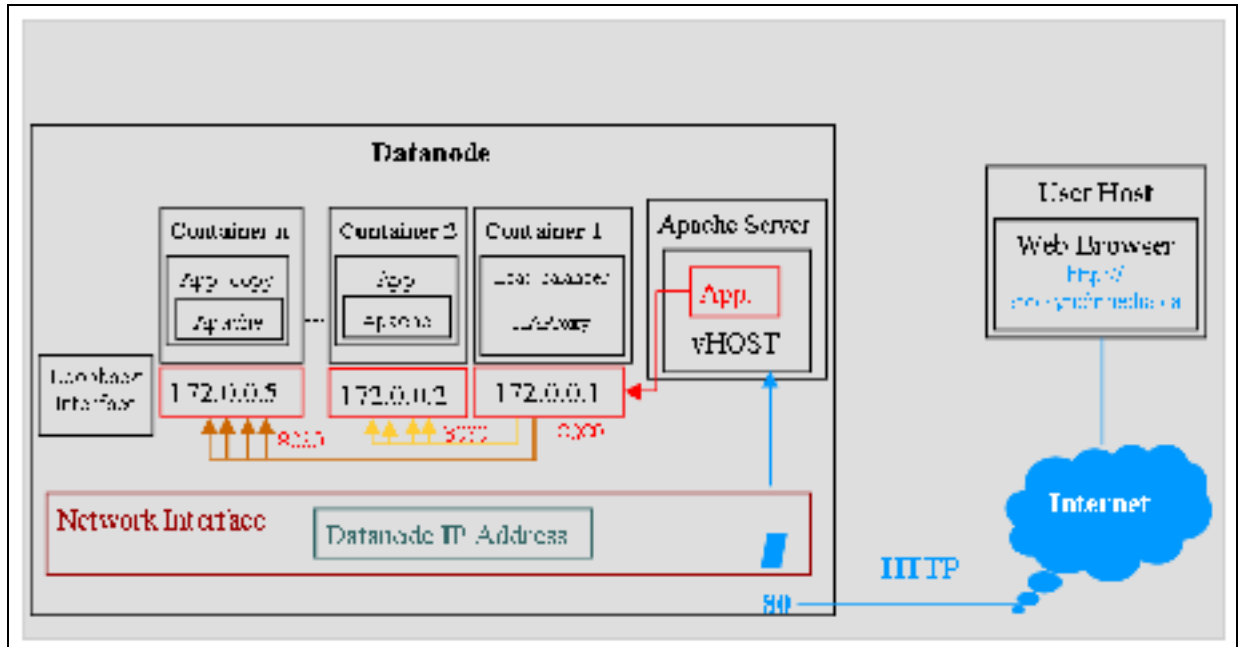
Datanode

Container n
App copy
Apache

Container 2
App
Apache

Container 1
Load balancer
Gateway

Apache Server
App.
vHOST

Loopback Interface

172.0.0.5
172.0.0.2
172.0.0.1

8080
8080
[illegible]

Network Interface
Datanode IP Address

User Host
Web Browser
http://
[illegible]

Internet

HTTP

80